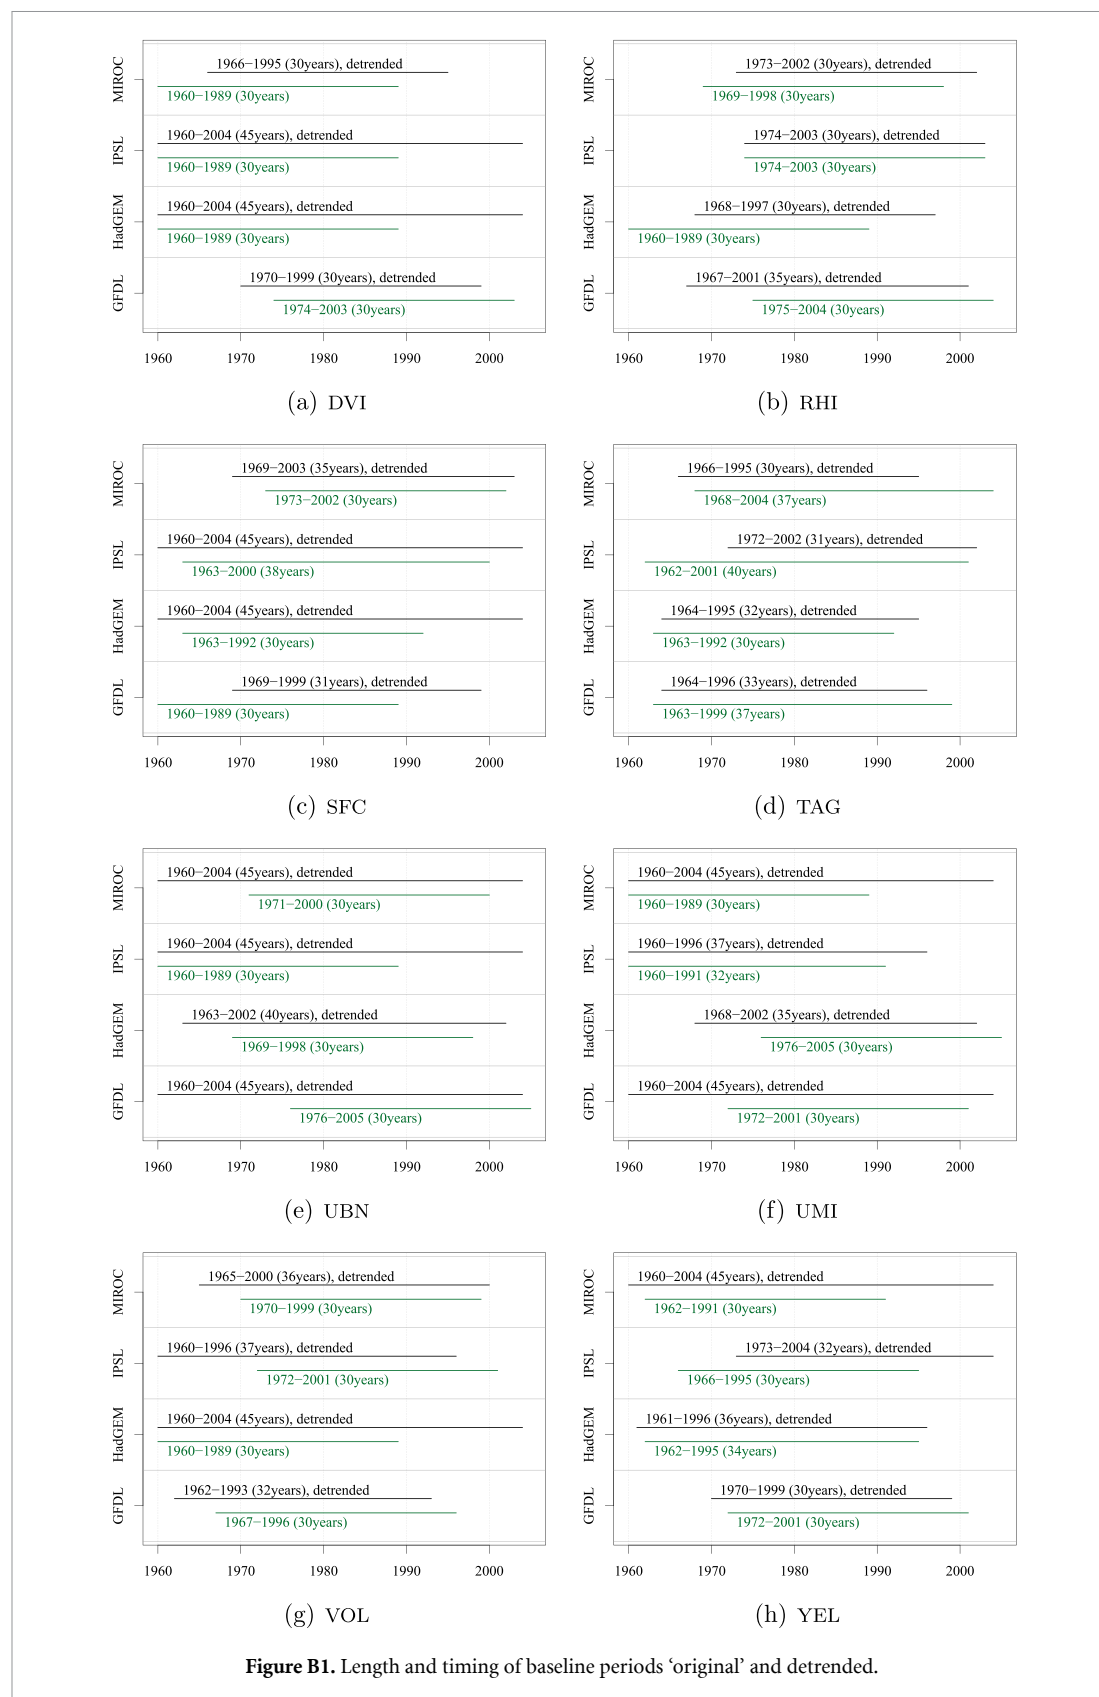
MIROC
1966–1995 (30years), detrended
1960–1989 (30years)
IPSL
1960–2004 (45years), detrended
1960–1989 (30years)
HadGEM
1960–2004 (45years), detrended
1960–1989 (30years)
GFDL
1970–1999 (30years), detrended
1974–2003 (30years)
1960 1970 1980 1990 2000

(a) DVI

MIROC
1973–2002 (30years), detrended
1969–1998 (30years)
IPSL
1974–2003 (30years), detrended
1974–2003 (30years)
HadGEM
1968–1997 (30years), detrended
1960–1989 (30years)
GFDL
1967–2001 (35years), detrended
1975–2004 (30years)
1960 1970 1980 1990 2000

(b) RHI

MIROC
1969–2003 (35years), detrended
1973–2002 (30years)
IPSL
1960–2004 (45years), detrended
1963–2000 (38years)
HadGEM
1960–2004 (45years), detrended
1963–1992 (30years)
GFDL
1969–1999 (31years), detrended
1960–1989 (30years)
1960 1970 1980 1990 2000

(c) SFC

MIROC
1966–1995 (30years), detrended
1968–2004 (37years)
IPSL
1972–2002 (31years), detrended
1962–2001 (40years)
HadGEM
1964–1995 (32years), detrended
1963–1992 (30years)
GFDL
1964–1996 (33years), detrended
1963–1999 (37years)
1960 1970 1980 1990 2000

(d) TAG

MIROC
1960–2004 (45years), detrended
1971–2000 (30years)
IPSL
1960–2004 (45years), detrended
1960–1989 (30years)
HadGEM
1963–2002 (40years), detrended
1969–1998 (30years)
GFDL
1960–2004 (45years), detrended
1976–2005 (30years)
1960 1970 1980 1990 2000

(e) UBN

MIROC
1960–2004 (45years), detrended
1960–1989 (30years)
IPSL
1960–1996 (37years), detrended
1960–1991 (32years)
HadGEM
1968–2002 (35years), detrended
1976–2005 (30years)
GFDL
1960–2004 (45years), detrended
1972–2001 (30years)
1960 1970 1980 1990 2000

(f) UMI

MIROC
1965–2000 (36years), detrended
1970–1999 (30years)
IPSL
1960–1996 (37years), detrended
1972–2001 (30years)
HadGEM
1960–2004 (45years), detrended
1960–1989 (30years)
GFDL
1962–1993 (32years), detrended
1967–1996 (30years)
1960 1970 1980 1990 2000

(g) VOL

MIROC
1960–2004 (45years), detrended
1962–1991 (30years)
IPSL
1973–2004 (32years), detrended
1966–1995 (30years)
HadGEM
1961–1996 (36years), detrended
1962–1995 (34years)
GFDL
1970–1999 (30years), detrended
1972–2001 (30years)
1960 1970 1980 1990 2000

(h) YEL

Figure B1. Length and timing of baseline periods ‘original’ and detrended.